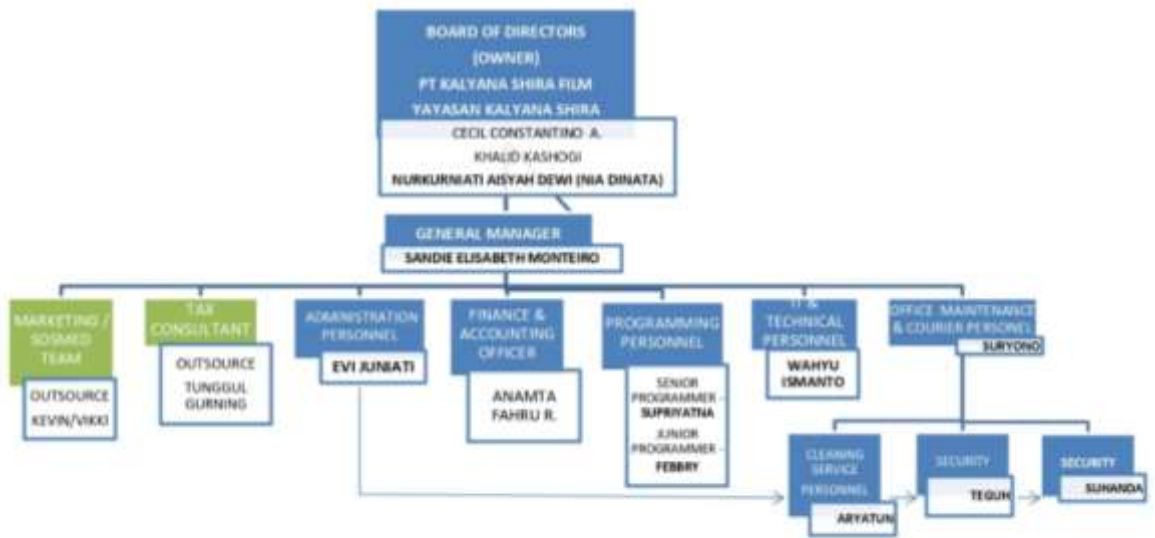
BOARD OF DIRECTORS
(OWNER)
PT KALYANA SHIRA FILM
YAYASAN KALYANA SHIRA

CECIL CONSTANTINO A.
KHALID KASHOGI
NURKURNIATI AISYAH DEWI (NIA DINATA)

GENERAL MANAGER
SANDIE ELISABETH MONTEIRO

MARKETING / SOSMED TEAM
OUTSOURCE
KEVIN/VIKKI

TAX CONSULTANT
OUTSOURCE
TUNGGUL GURNING

ADMINISTRATION PERSONNEL
EVI JUNIATI

FINANCE & ACCOUNTING OFFICER
ANAMTA FAHRU R.

PROGRAMMING PERSONNEL
SENIOR PROGRAMMER - SUPRIYATNA
JUNIOR PROGRAMMER - FEBBRY

IT & TECHNICAL PERSONNEL
WAHYU ISMANTO

OFFICE MAINTENANCE & COURIER PERSONEL
SURYONO

CLEANING SERVICE PERSONNEL
ARYATUN

SECURITY
TEGUH

SECURITY
SUHANDA